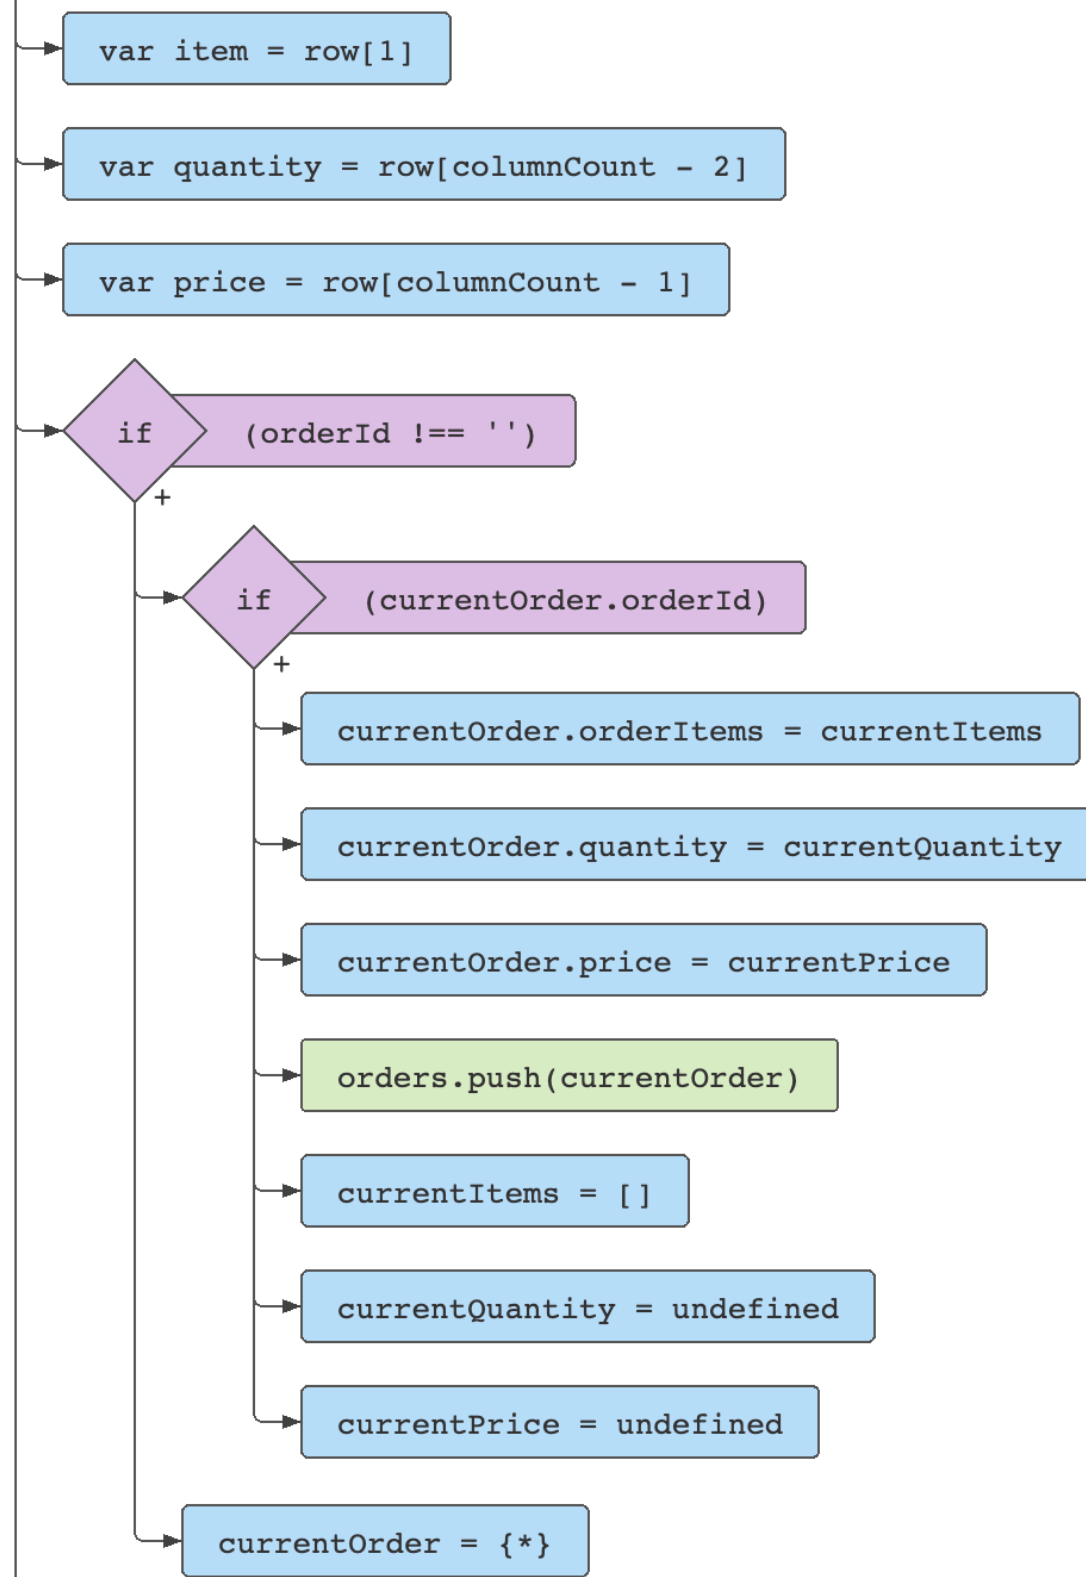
var item = row[1]

var quantity = row[columnCount - 2]

var price = row[columnCount - 1]

if (orderId !== '')

+

if (currentOrder.orderId)

+

currentOrder.orderItems = currentItems

currentOrder.quantity = currentQuantity

currentOrder.price = currentPrice

orders.push(currentOrder)

currentItems = []

currentQuantity = undefined

currentPrice = undefined

currentOrder = {*}